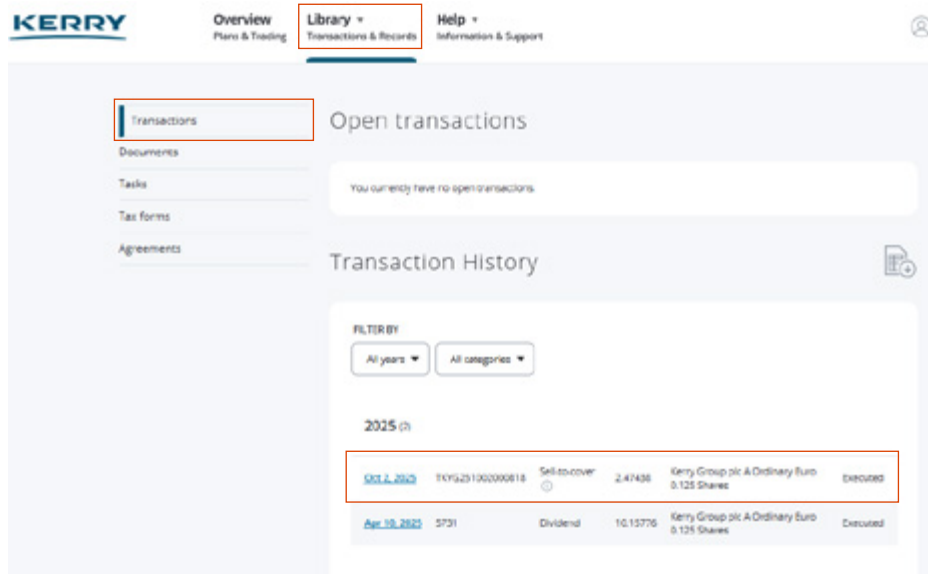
KERRY

Overview
Plans & Trading

Library ▾
Transactions & Records

Help ▾
Information & Support

Transactions
Documents
Tasks
Tax forms
Agreements

Open transactions

You currently have no open transactions

Transaction History

FILTER BY
All years ▾
All categories ▾

2025 (2)

| Oct 2, 2025 | TKYG251002000818 | Sell-to-cover | 2.47438 | Kerry Group plc A Ordinary Euro 0.125 Shares | Executed |
|---|---|---|---|---|---|
| Apr 10, 2025 | 5731 | Dividend | 10.15776 | Kerry Group plc A Ordinary Euro 0.125 Shares | Executed |